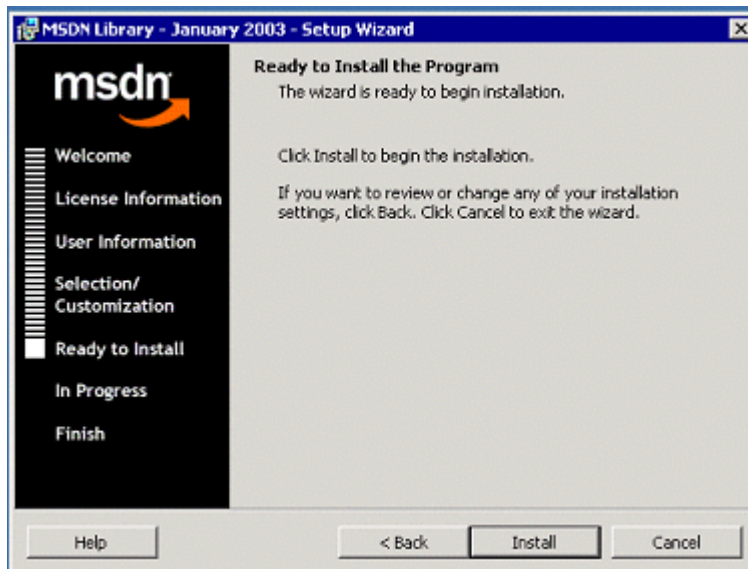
MSDN Library - January 2003 - Setup Wizard

msdn

Welcome

License Information

User Information

Selection/ Customization

Ready to Install

In Progress

Finish

Ready to Install the Program

The wizard is ready to begin installation.

Click Install to begin the installation.

If you want to review or change any of your installation settings, click Back. Click Cancel to exit the wizard.

Help

< Back

Install

Cancel